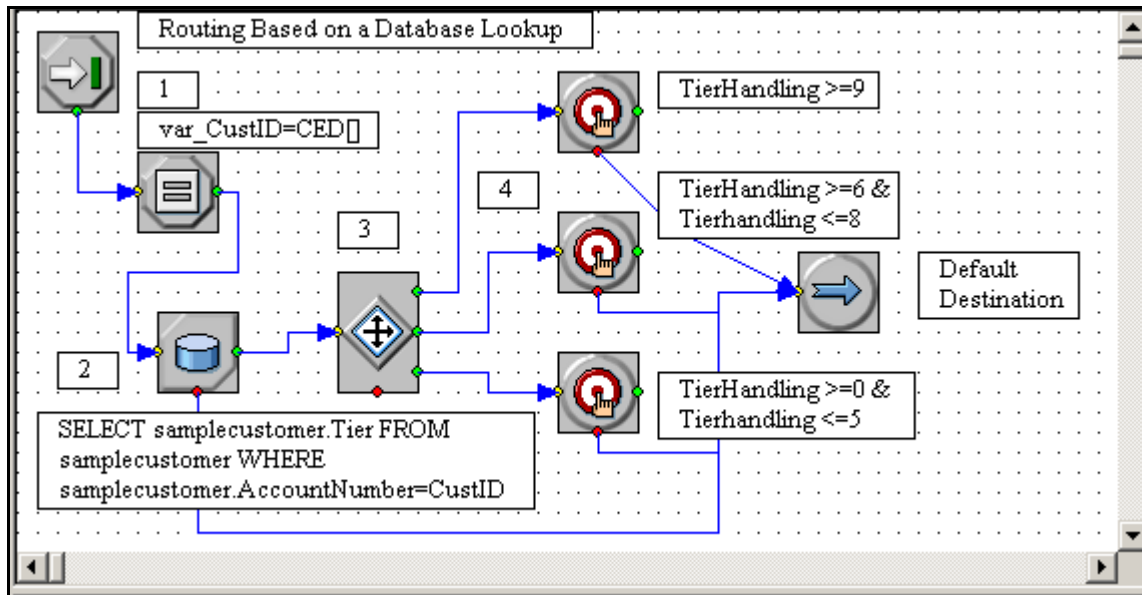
Routing Based on a Database Lookup

1

var_CustID=CED[]

2

3

4

TierHandling >=9

TierHandling >=6 & Tierhandling <=8

Default Destination

TierHandling >=0 & Tierhandling <=5

SELECT samplecustomer.Tier FROM samplecustomer WHERE samplecustomer.AccountNumber=CustID